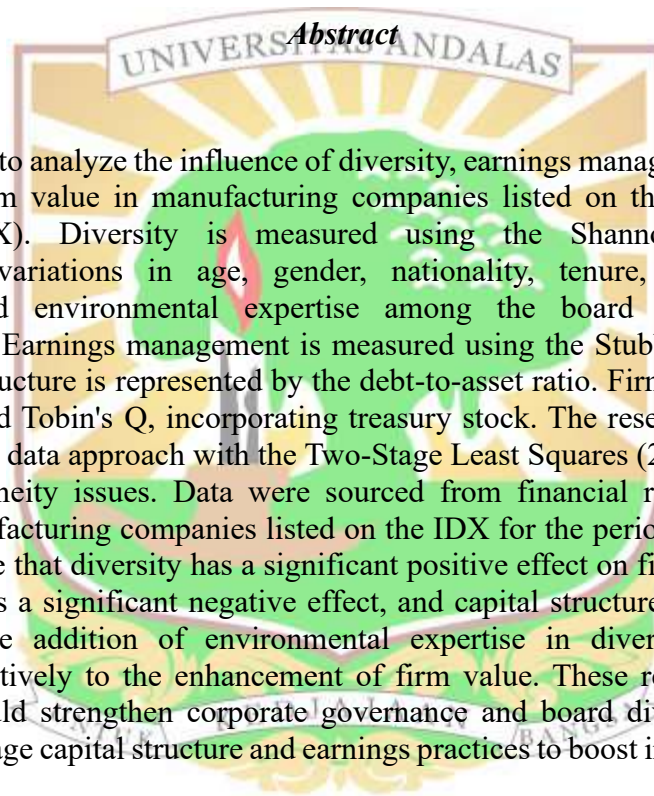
Abstract

UNIVERSITAS ANDALAS

to analyze the influence of diversity, earnings manag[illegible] m value in manufacturing companies listed on th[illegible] X). Diversity is measured using the Shann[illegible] variations in age, gender, nationality, tenure, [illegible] d environmental expertise among the board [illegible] Earnings management is measured using the Stub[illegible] ucture is represented by the debt-to-asset ratio. Firm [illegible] d Tobin's Q, incorporating treasury stock. The rese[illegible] data approach with the Two-Stage Least Squares (2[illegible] neity issues. Data were sourced from financial r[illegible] facturing companies listed on the IDX for the perio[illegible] e that diversity has a significant positive effect on fi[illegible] s a significant negative effect, and capital structure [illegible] e addition of environmental expertise in diver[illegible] tively to the enhancement of firm value. These r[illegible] ld strengthen corporate governance and board di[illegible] ge capital structure and earnings practices to boost i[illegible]